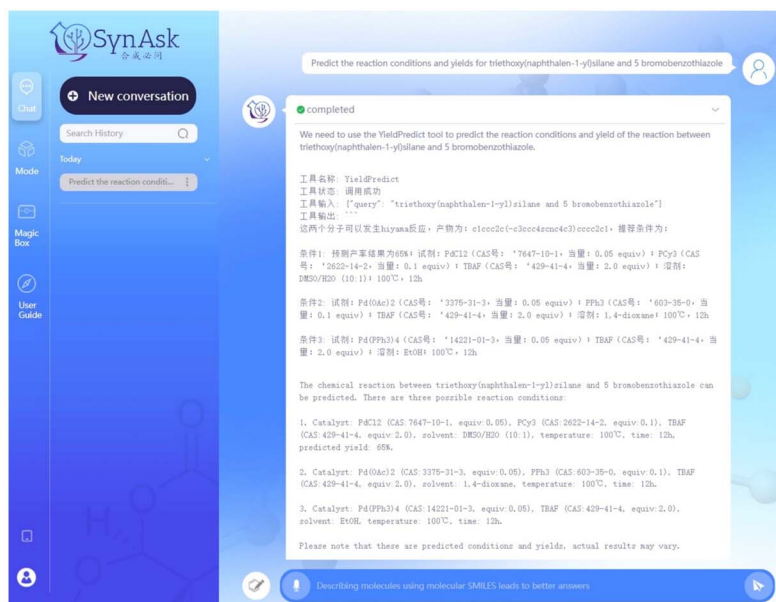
SynAsk
合成必问

Chat

Mode

Magic Box

User Guide

New conversation

Search History

Today

Predict the reaction conditi...

Predict the reaction conditions and yields for triethoxy(naphthalen-1-yl)silane and 5 bromobenzothiazole

completed

We need to use the YieldPredict tool to predict the reaction conditions and yield of the reaction between triethoxy(naphthalen-1-yl)silane and 5 bromobenzothiazole.

工具名称：YieldPredict
工具状态：调用成功
工具输入：{"query": "triethoxy(naphthalen-1-yl)silane and 5 bromobenzothiazole"}
工具输出：```
这两个分子可以发生hiyama反应，产物为：c1ccc2c(-c3ccc4scnc4c3)cccc2c1，推荐条件为：

条件1：预测产率结果为65%；试剂：PdCl2（CAS号：'7647-10-1'，当量：0.05 equiv）；PCy3（CAS号：'2622-14-2'，当量：0.1 equiv）；TBAF（CAS号：'429-41-4'，当量：2.0 equiv）；溶剂：DMSO/H2O（10:1）；100℃，12h

条件2：试剂：Pd(OAc)2（CAS号：'3375-31-3'，当量：0.05 equiv）；PPh3（CAS号：'603-35-0'，当量：0.1 equiv）；TBAF（CAS号：'429-41-4'，当量：2.0 equiv）；溶剂：1,4-dioxane；100℃，12h

条件3：试剂：Pd(PPh3)4（CAS号：'14221-01-3'，当量：0.05 equiv）；TBAF（CAS号：'429-41-4'，当量：2.0 equiv）；溶剂：EtOH；100℃，12h

The chemical reaction between triethoxy(naphthalen-1-yl)silane and 5 bromobenzothiazole can be predicted. There are three possible reaction conditions:

1. Catalyst: PdCl2 (CAS:7647-10-1, equiv:0.05), PCy3 (CAS:2622-14-2, equiv:0.1), TBAF (CAS:429-41-4, equiv:2.0), solvent: DMSO/H2O (10:1), temperature: 100℃, time: 12h, predicted yield: 65%.

2. Catalyst: Pd(OAc)2 (CAS:3375-31-3, equiv:0.05), PPh3 (CAS:603-35-0, equiv:0.1), TBAF (CAS:429-41-4, equiv:2.0), solvent: 1,4-dioxane, temperature: 100℃, time: 12h.

3. Catalyst: Pd(PPh3)4 (CAS:14221-01-3, equiv:0.05), TBAF (CAS:429-41-4, equiv:2.0), solvent: EtOH, temperature: 100℃, time: 12h.

Please note that these are predicted conditions and yields, actual results may vary.

Describing molecules using molecular SMILES leads to better answers